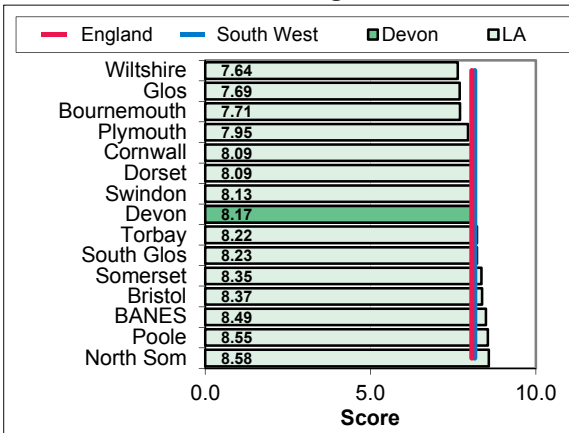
England South West Devon LA

| | |
|---|---|
| Wiltshire | 7.64 |
| Glos | 7.69 |
| Bournemouth | 7.71 |
| Plymouth | 7.95 |
| Cornwall | 8.09 |
| Dorset | 8.09 |
| Swindon | 8.13 |
| Devon | 8.17 |
| Torbay | 8.22 |
| South Glos | 8.23 |
| Somerset | 8.35 |
| Bristol | 8.37 |
| BANES | 8.49 |
| Poole | 8.55 |
| North Som | 8.58 |

0.0 5.0 10.0
Score